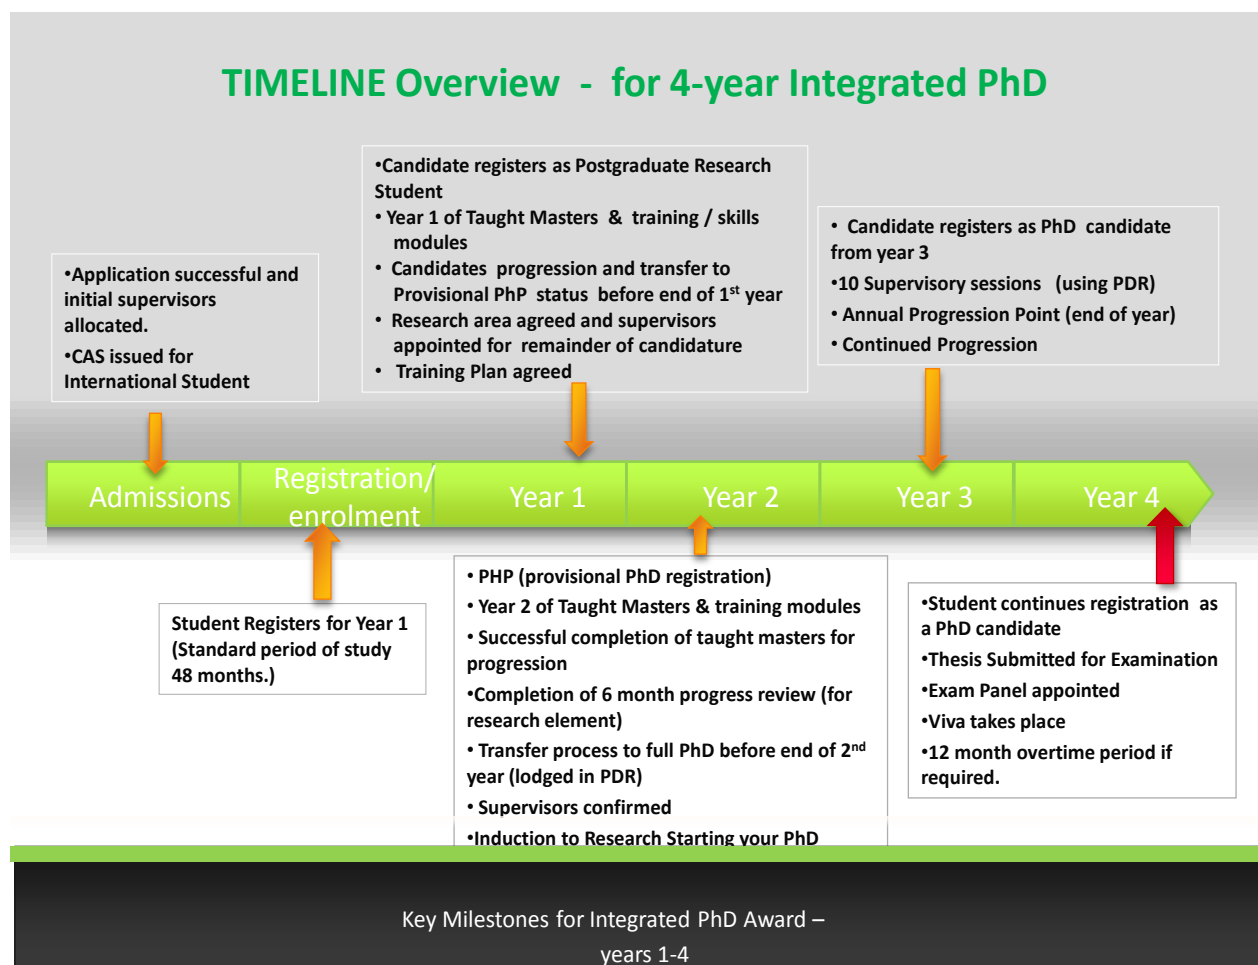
TIMELINE Overview - for 4-year Integrated PhD

•Application successful and initial supervisors allocated.
•CAS issued for International Student

•Candidate registers as Postgraduate Research Student
• Year 1 of Taught Masters & training / skills modules
• Candidates progression and transfer to Provisional PhP status before end of 1$^{st}$ year
• Research area agreed and supervisors appointed for remainder of candidature
• Training Plan agreed

• Candidate registers as PhD candidate from year 3
•10 Supervisory sessions (using PDR)
• Annual Progression Point (end of year)
• Continued Progression

Admissions | Registration/ enrolment | Year 1 | Year 2 | Year 3 | Year 4

Student Registers for Year 1 (Standard period of study 48 months.)

• PHP (provisional PhD registration)
• Year 2 of Taught Masters & training modules
• Successful completion of taught masters for progression
•Completion of 6 month progress review (for research element)
• Transfer process to full PhD before end of 2$^{nd}$ year (lodged in PDR)
• Supervisors confirmed
•Induction to Research Starting your PhD

•Student continues registration as a PhD candidate
•Thesis Submitted for Examination
•Exam Panel appointed
•Viva takes place
•12 month overtime period if required.

Key Milestones for Integrated PhD Award – years 1-4